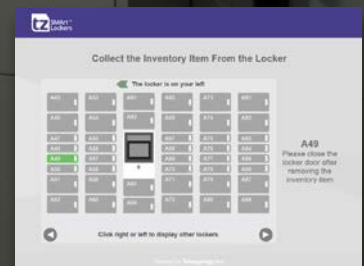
tz SMART Lockers

Collect the Inventory Item From the Locker

The locker is on your left

A49
Please close the locker door after removing the inventory item

Click right or left to display other lockers

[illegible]